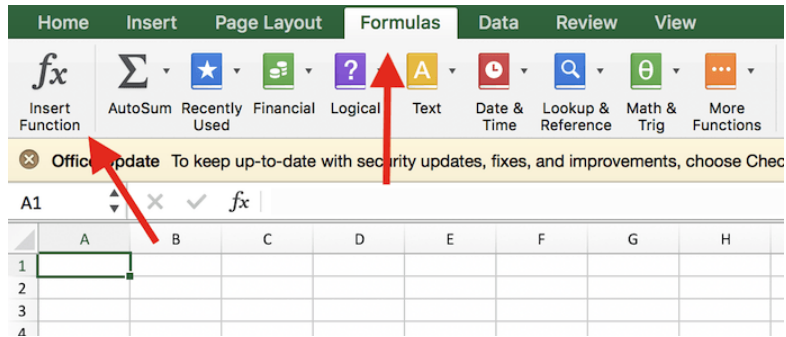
Home Insert Page Layout Formulas Data Review View

$fx$ Insert Function

AutoSum

Recently Used

Financial

Logical

Text

Date & Time

Lookup & Reference

Math & Trig

More Functions

Office Update To keep up-to-date with security updates, fixes, and improvements, choose Chec

A1

$fx$

| | A | B | C | D | E | F | G | H |
|---|---|---|---|---|---|---|---|---|
| 1 | | | | | | | | |
| 2 | | | | | | | | |
| 3 | | | | | | | | |
| 4 | | | | | | | | |